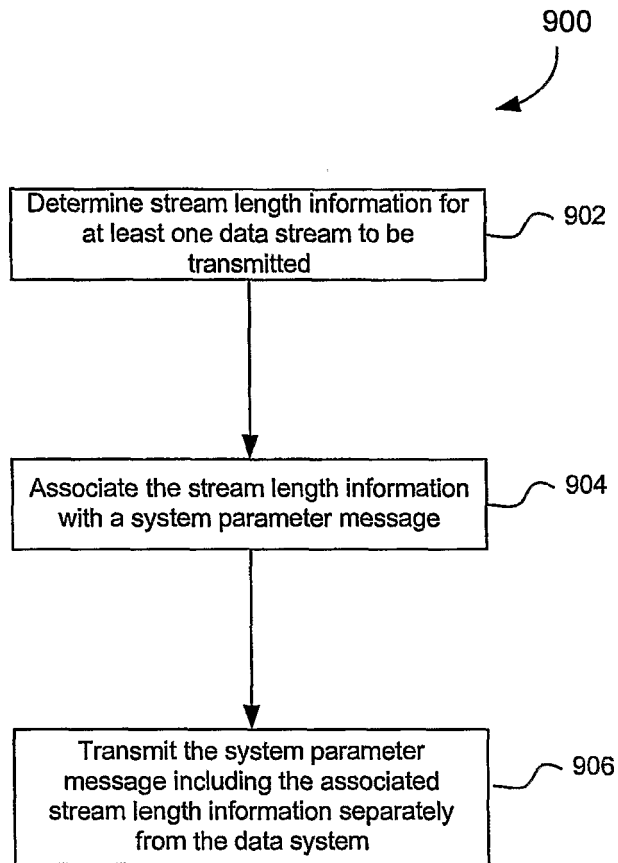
900

Determine stream length information for at least one data stream to be transmitted

902

Associate the stream length information with a system parameter message

904

Transmit the system parameter message including the associated stream length information separately from the data system

906